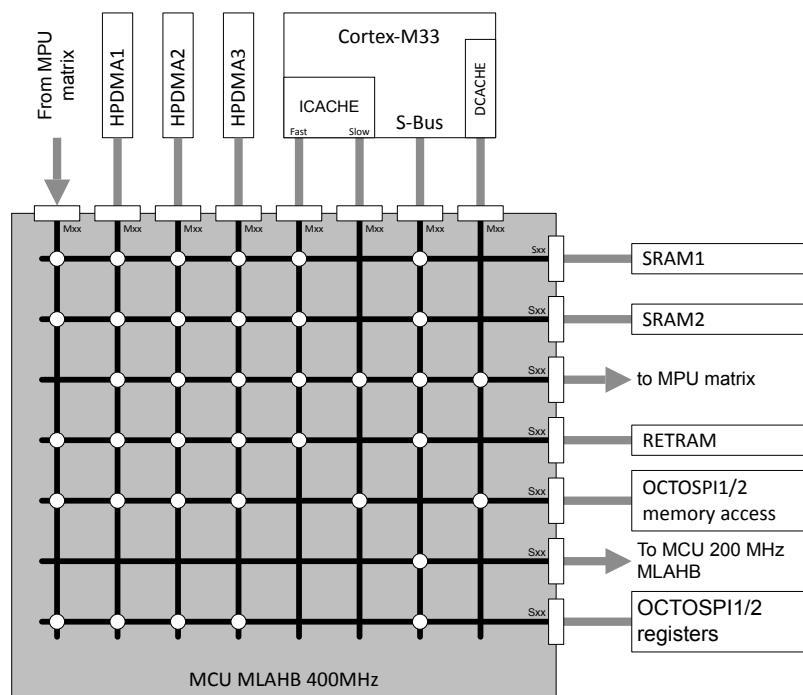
From MPU matrix

HPDMA1

HPDMA2

HPDMA3

Cortex-M33

ICACHE

Fast

Slow

S-Bus

DCACHE

Mxx

Mxx

Mxx

Mxx

Mxx

Mxx

Mxx

Mxx

Sxx

SRAM1

Sxx

SRAM2

Sxx

to MPU matrix

Sxx

RETRAM

Sxx

OCTOSPI1/2 memory access

Sxx

To MCU 200 MHz MLAHB

Sxx

OCTOSPI1/2 registers

MCU MLAHB 400MHz